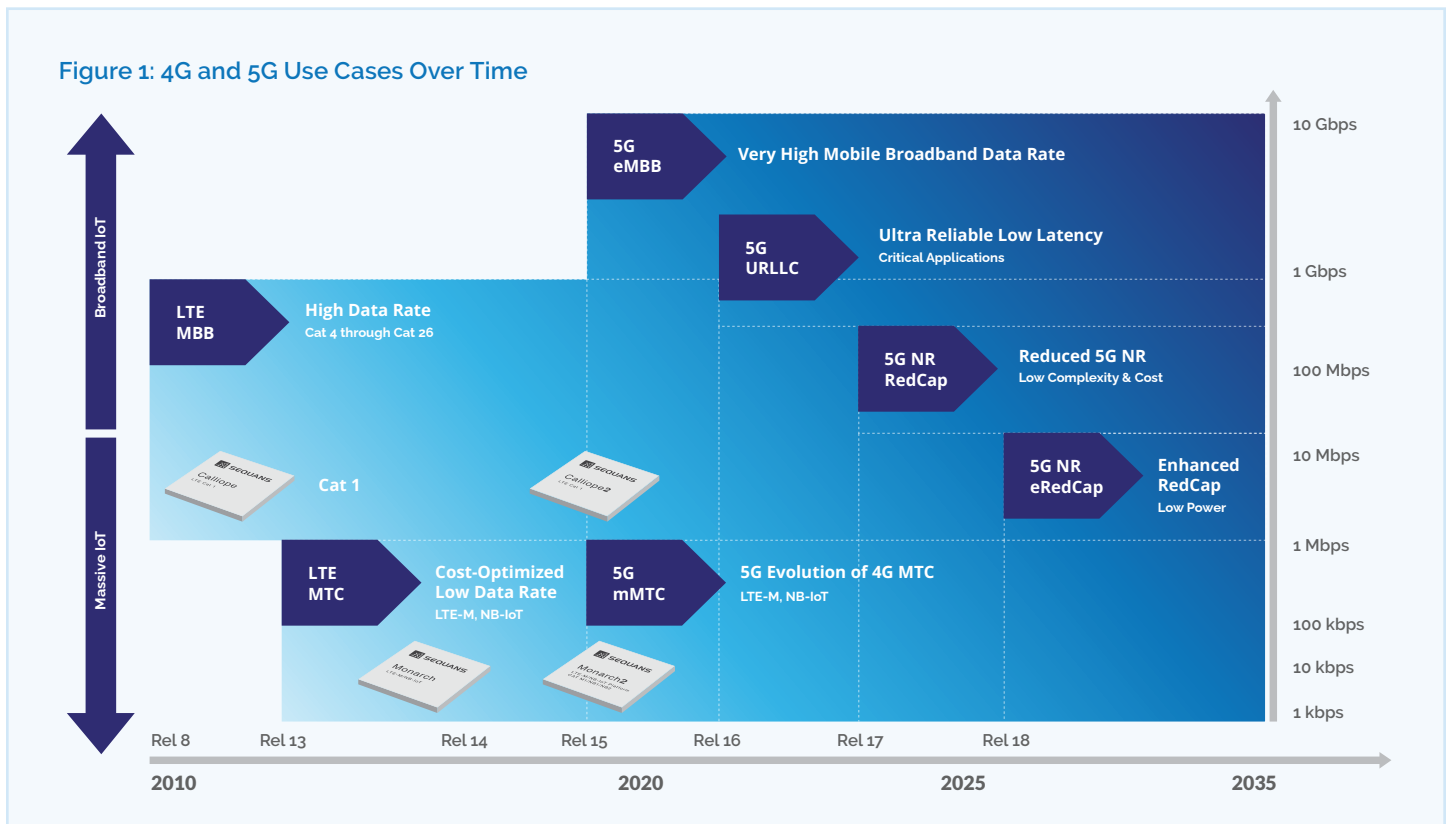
Figure 1: 4G and 5G Use Cases Over Time

Broadband IoT

Massive IoT

5G eMBB

Very High Mobile Broadband Data Rate

5G URLLC

Ultra Reliable Low Latency
Critical Applications

LTE MBB

High Data Rate
Cat 4 through Cat 26

5G NR RedCap

Reduced 5G NR
Low Complexity & Cost

5G NR eRedCap

Enhanced RedCap
Low Power

SEQUANS Calliope LTE Cat 1

Cat 1

SEQUANS Calliope2 LTE Cat 1

LTE MTC

Cost-Optimized Low Data Rate
LTE-M, NB-IoT

5G mMTC

5G Evolution of 4G MTC
LTE-M, NB-IoT

SEQUANS Monarch LTE-M/NB-IoT

SEQUANS Monarch2 LTE-M/NB-IoT Platform

10 Gbps
1 Gbps
100 Mbps
10 Mbps
1 Mbps
100 kbps
10 kbps
1 kbps

Rel 8 Rel 13 Rel 14 Rel 15 Rel 16 Rel 17 Rel 18

2010 2020 2025 2035